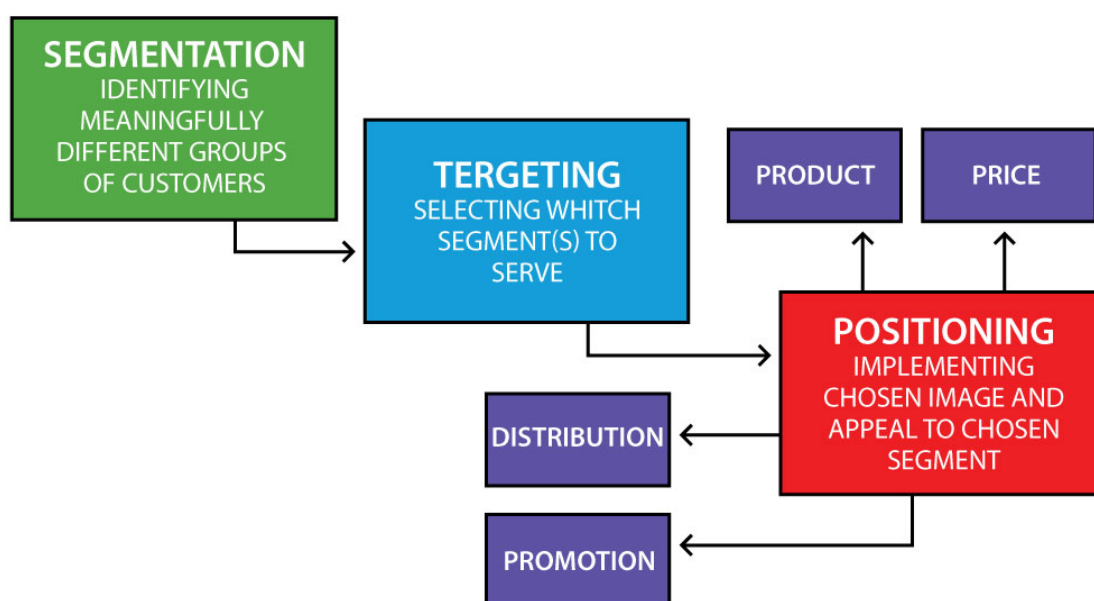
SEGMENTATION
IDENTIFYING MEANINGFULLY DIFFERENT GROUPS OF CUSTOMERS

TERGETING
SELECTING WHITCH SEGMENT(S) TO SERVE

PRODUCT

PRICE

POSITIONING
IMPLEMENTING CHOSEN IMAGE AND APPEAL TO CHOSEN SEGMENT

DISTRIBUTION

PROMOTION